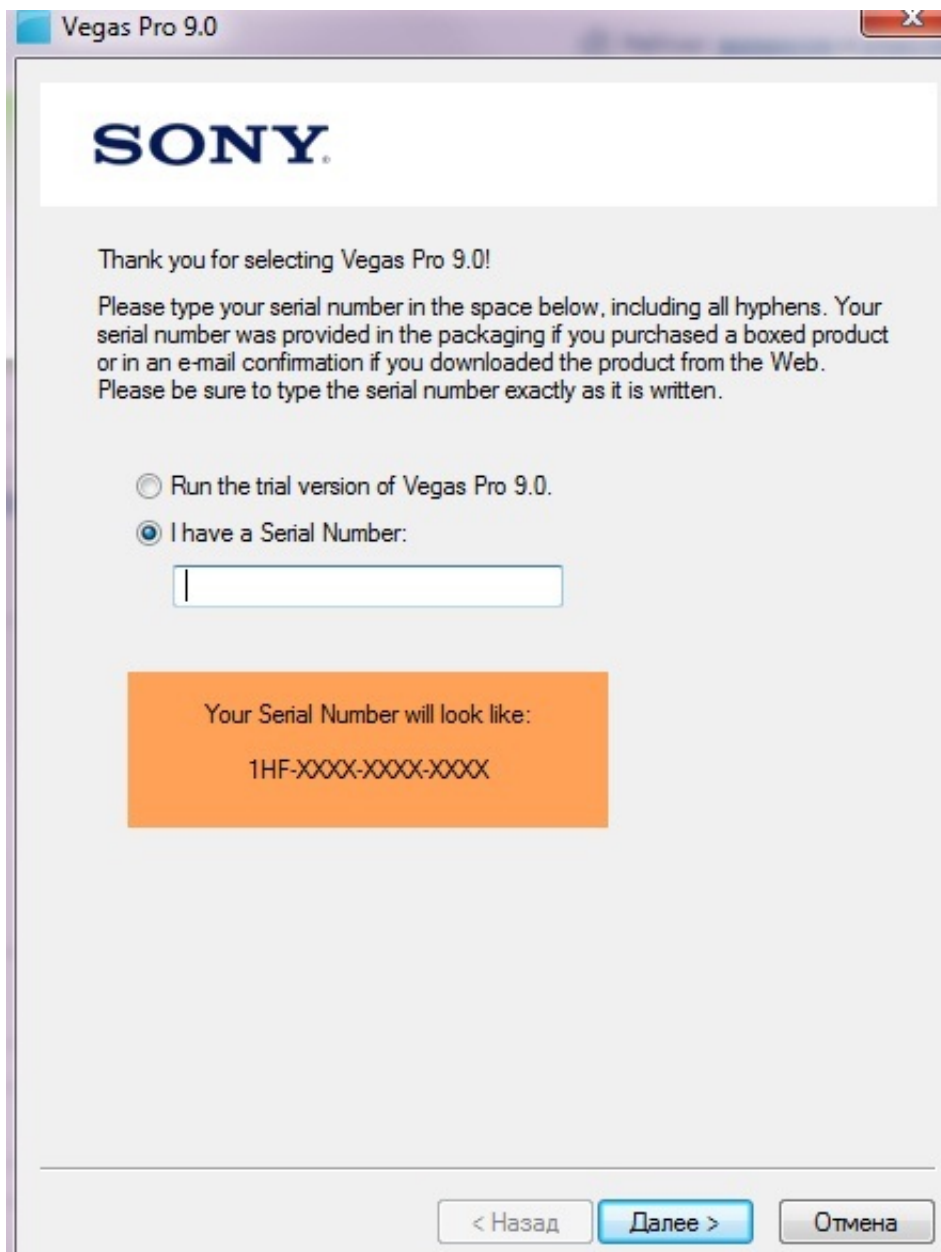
Vegas Pro 9.0

SONY

Thank you for selecting Vegas Pro 9.0!

Please type your serial number in the space below, including all hyphens. Your serial number was provided in the packaging if you purchased a boxed product or in an e-mail confirmation if you downloaded the product from the Web. Please be sure to type the serial number exactly as it is written.

Run the trial version of Vegas Pro 9.0.

I have a Serial Number:

Your Serial Number will look like:

1HF-XXXX-XXXX-XXXX

< Назад

Далее >

Отмена